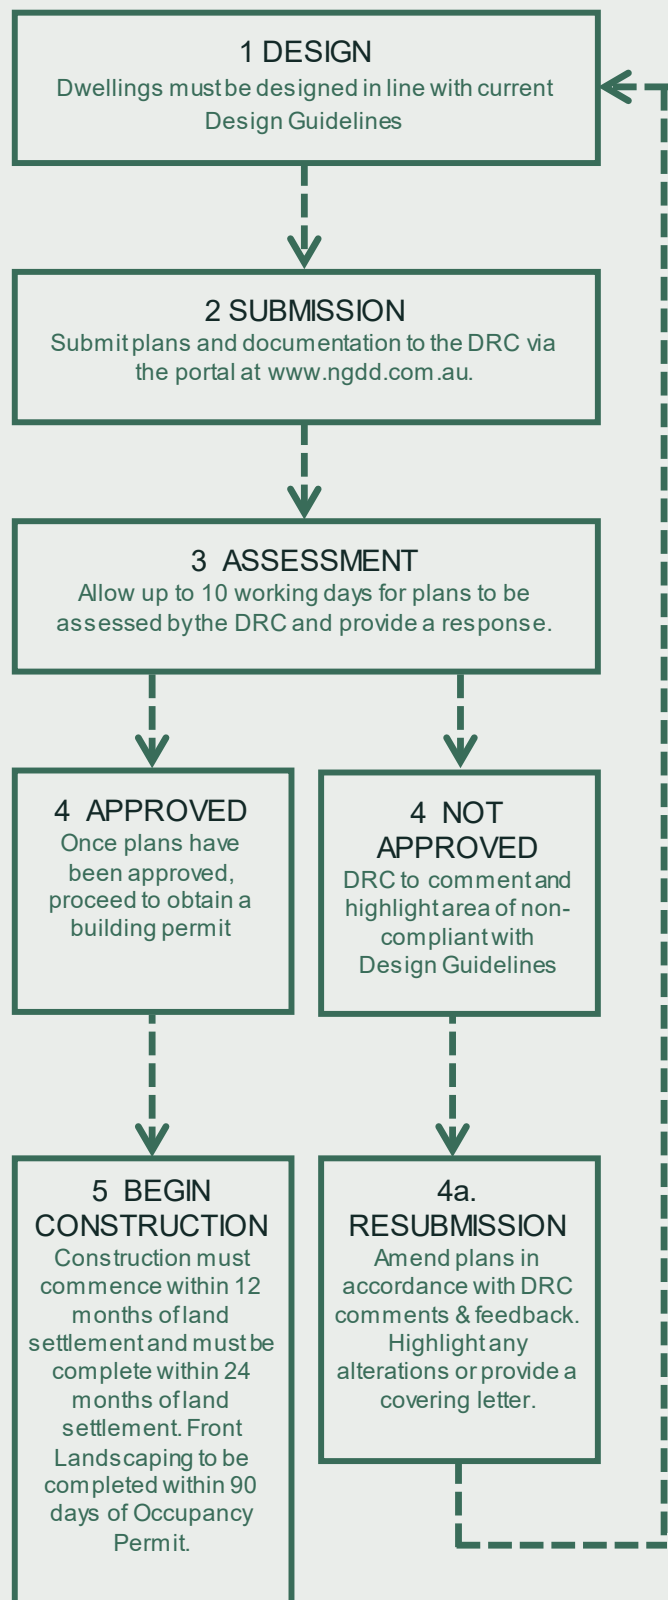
1 DESIGN
Dwellings must be designed in line with current Design Guidelines

2 SUBMISSION
Submit plans and documentation to the DRC via the portal at www.ngdd.com.au.

3 ASSESSMENT
Allow up to 10 working days for plans to be assessed by the DRC and provide a response.

4 APPROVED
Once plans have been approved, proceed to obtain a building permit

4 NOT APPROVED
DRC to comment and highlight area of non-compliant with Design Guidelines

5 BEGIN CONSTRUCTION
Construction must commence within 12 months of land settlement and must be complete within 24 months of land settlement. Front Landscaping to be completed within 90 days of Occupancy Permit.

4a. RESUBMISSION
Amend plans in accordance with DRC comments & feedback. Highlight any alterations or provide a covering letter.